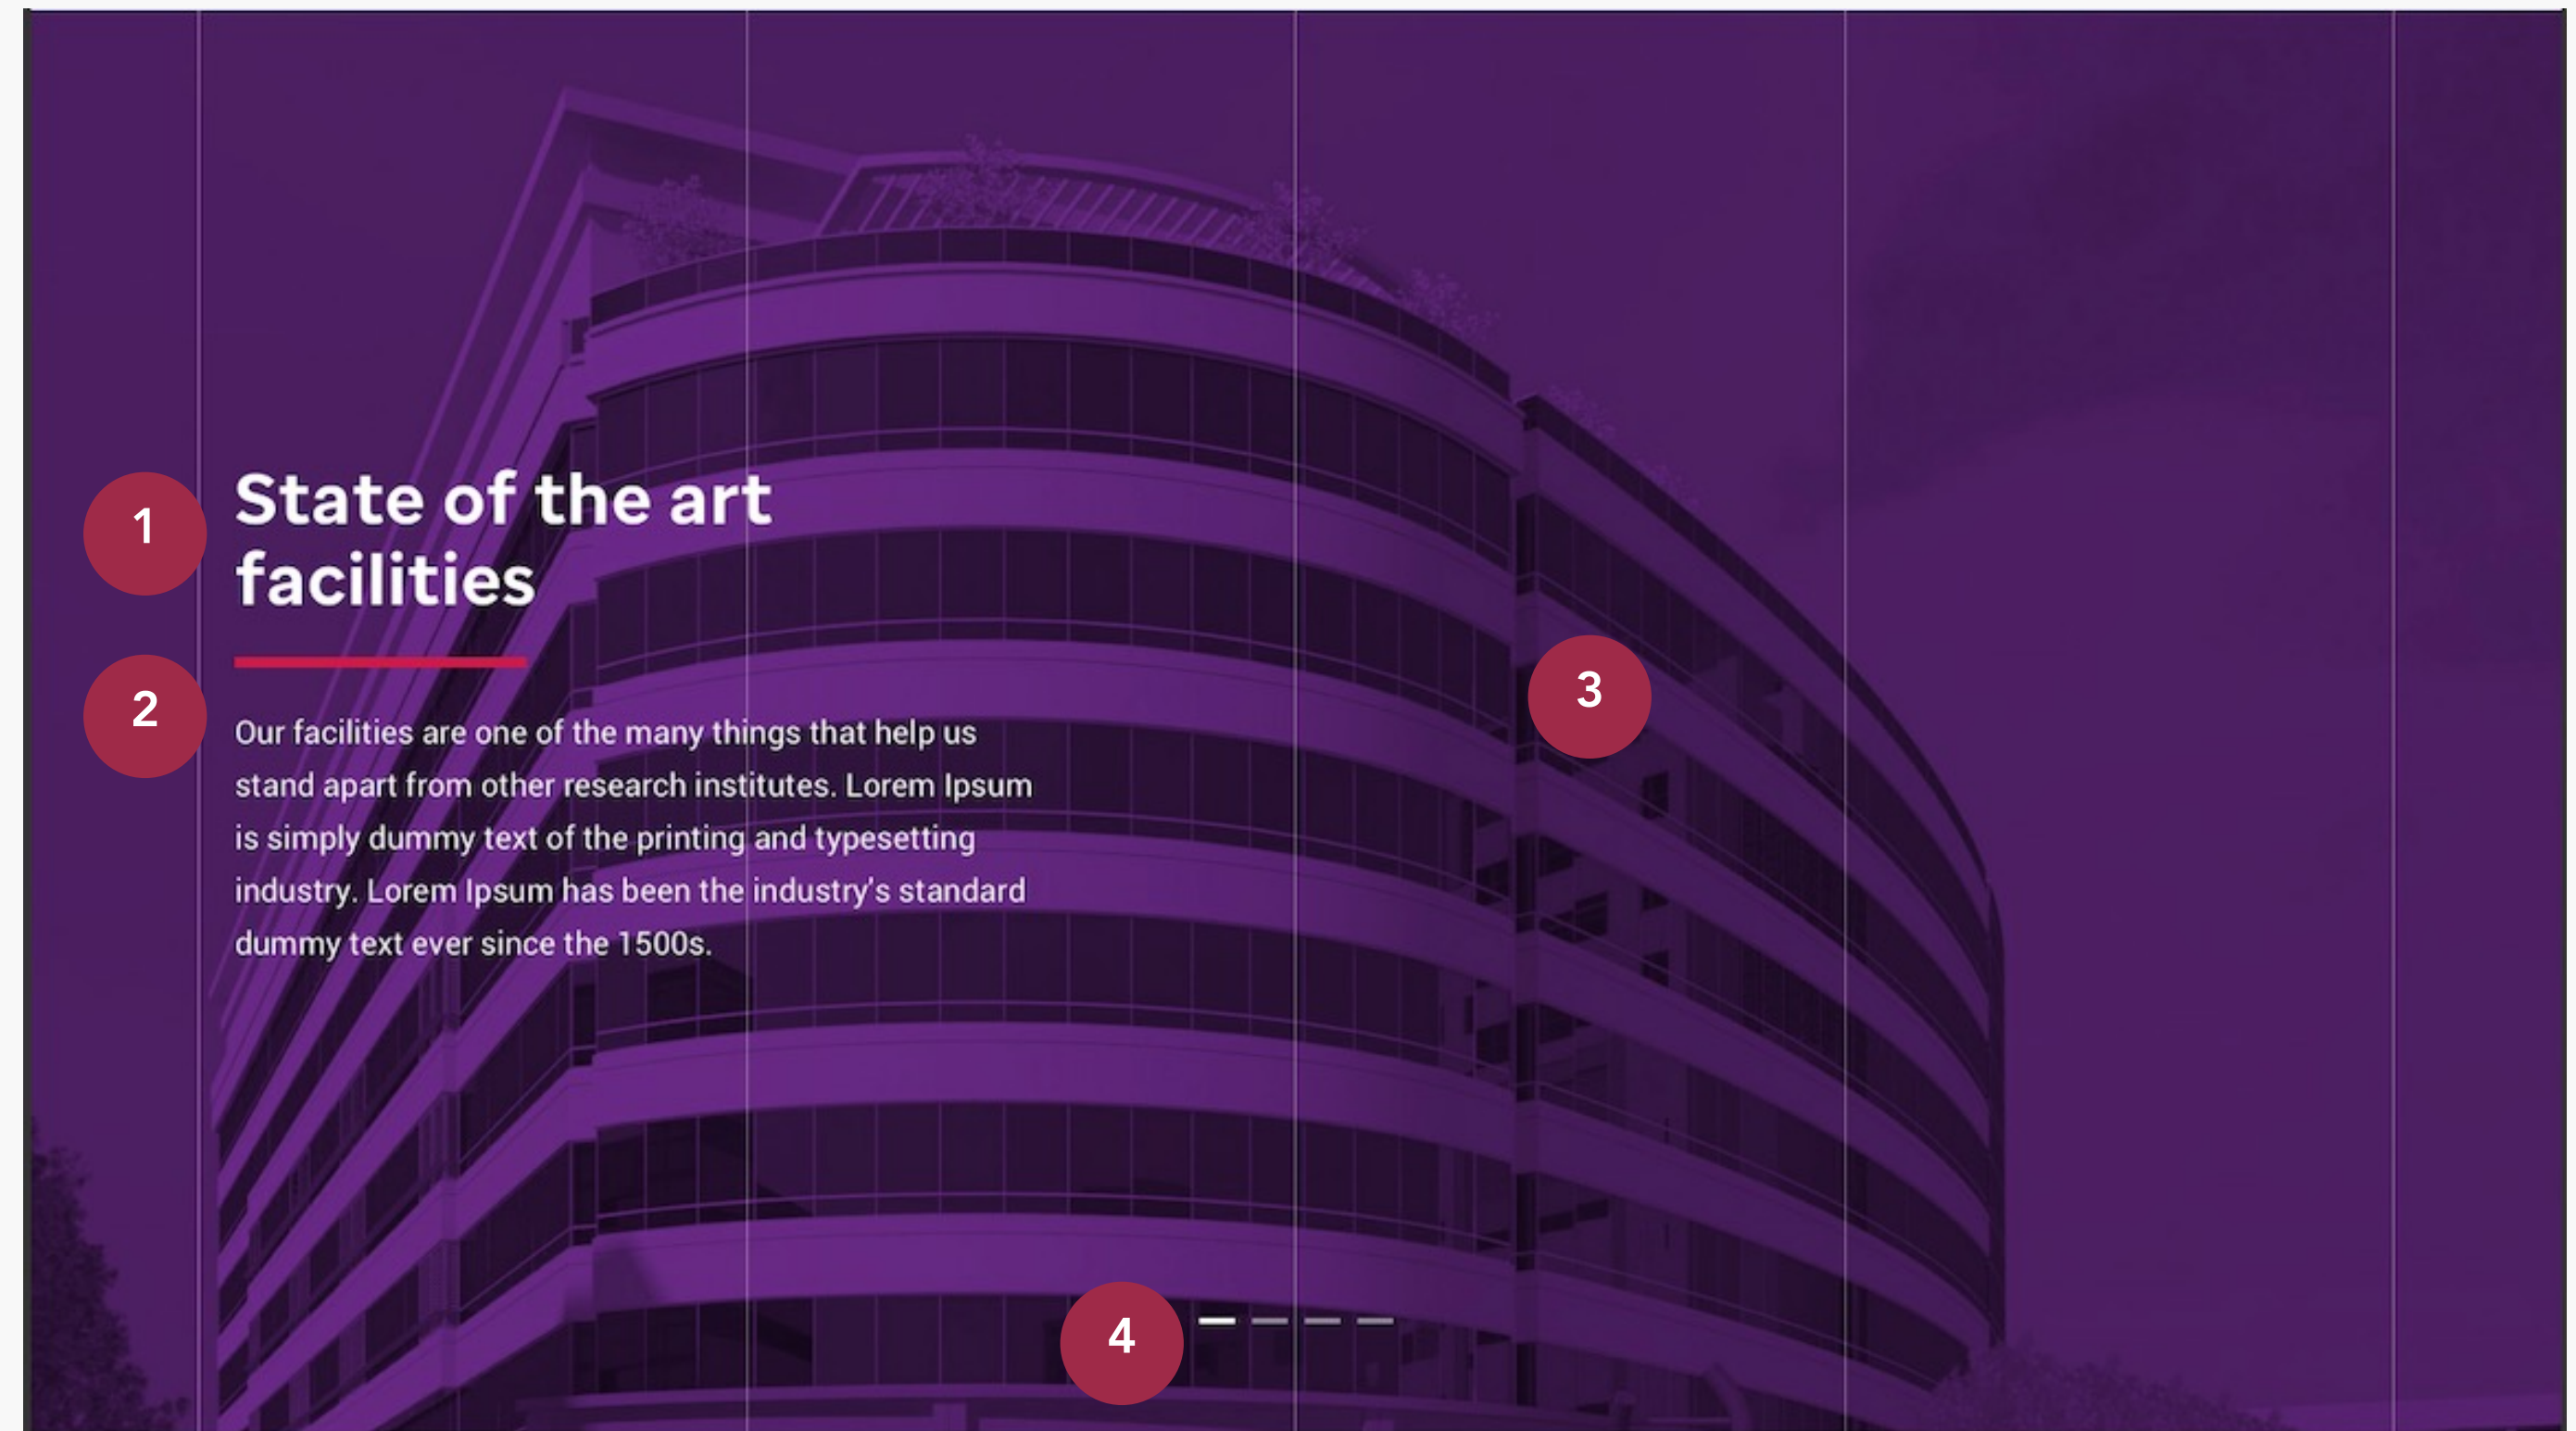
1

State of the art facilities

2

Our facilities are one of the many things that help us stand apart from other research institutes. Lorem Ipsum is simply dummy text of the printing and typesetting industry. Lorem Ipsum has been the industry's standard dummy text ever since the 1500s.

3

4